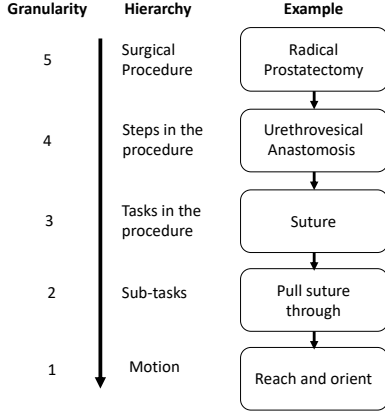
| Granularity | Hierarchy | Example |
|---|---|---|
| 5 | Surgical Procedure | Radical Prostatectomy |
| 4 | Steps in the procedure | Urethrovesical Anastomosis |
| 3 | Tasks in the procedure | Suture |
| 2 | Sub-tasks | Pull suture through |
| 1 | Motion | Reach and orient |